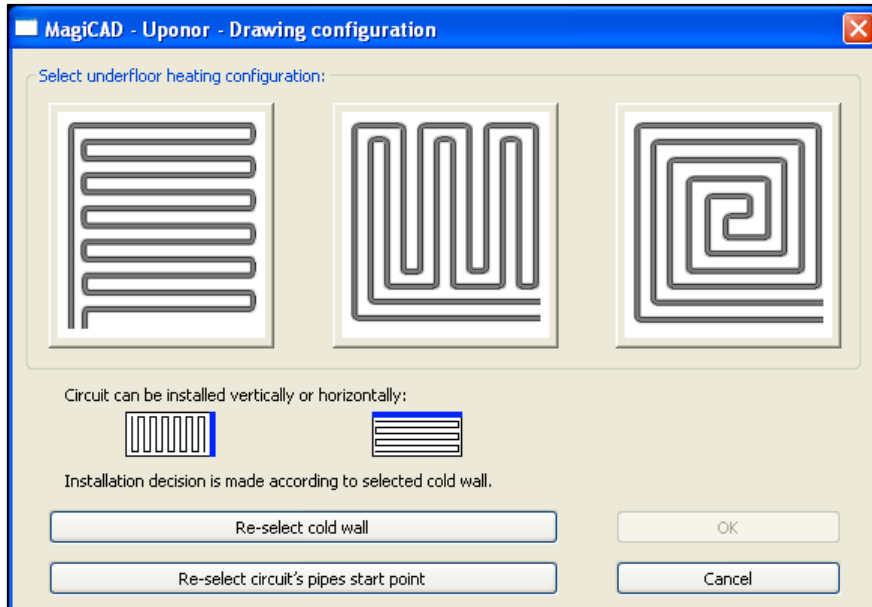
MagiCAD - Uponor - Drawing configuration

Select underfloor heating configuration:

Circuit can be installed vertically or horizontally:

Installation decision is made according to selected cold wall.

Re-select cold wall

OK

Re-select circuit's pipes start point

Cancel